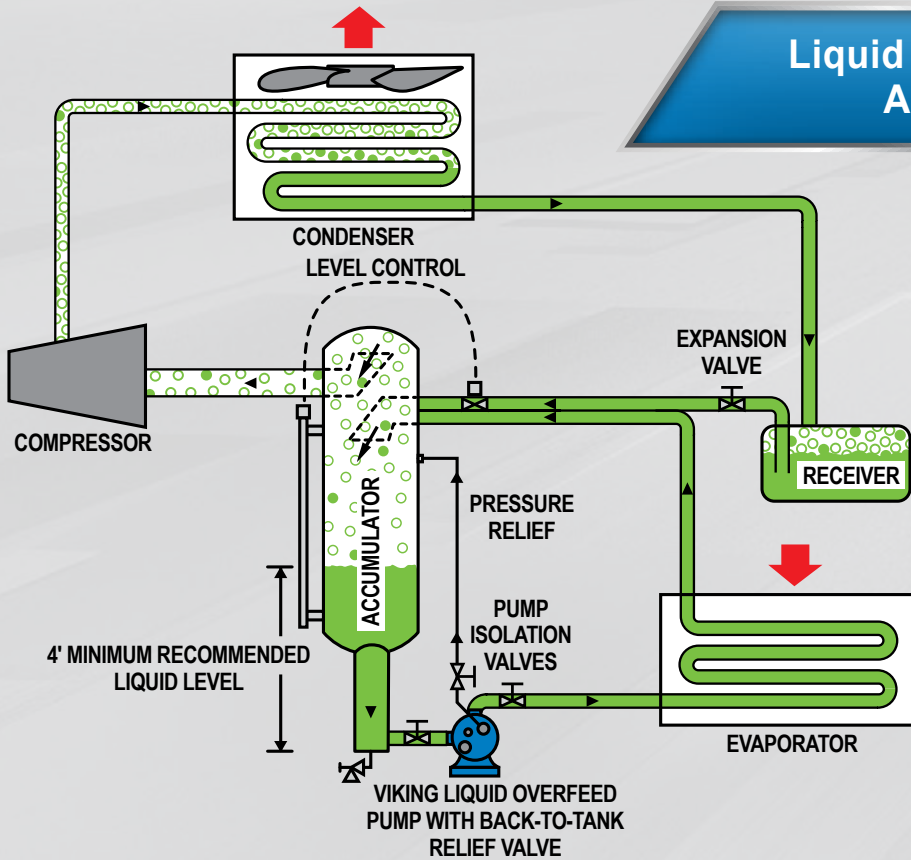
Liquid
A

CONDENSER

LEVEL CONTROL

EXPANSION VALVE

COMPRESSOR

RECEIVER

ACCUMULATOR

PRESSURE RELIEF

PUMP ISOLATION VALVES

4' MINIMUM RECOMMENDED LIQUID LEVEL

EVAPORATOR

VIKING LIQUID OVERFEED PUMP WITH BACK-TO-TANK RELIEF VALVE